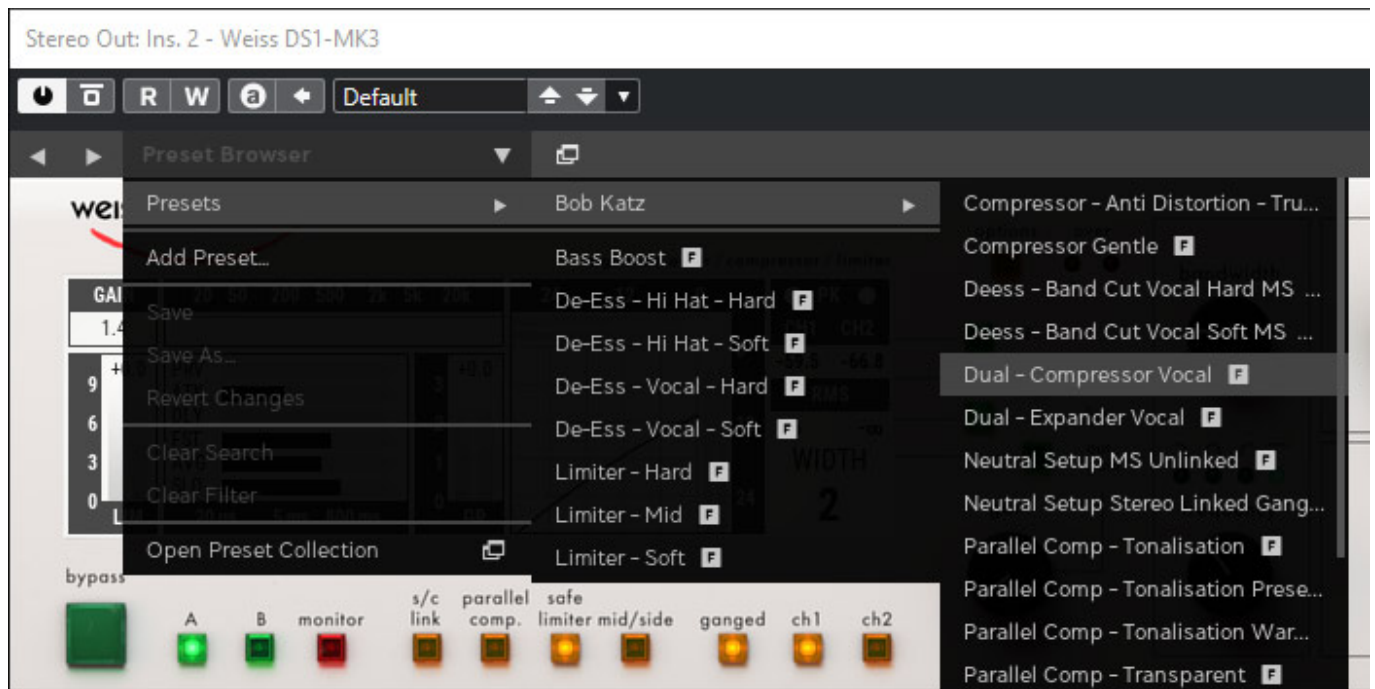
Stereo Out: Ins. 2 - Weiss DS1-MK3

R W Default

Preset Browser

Presets
Add Preset...
Save
Save As...
Revert Changes
Clear Search
Clear Filter
Open Preset Collection

Bob Katz
Bass Boost F
De-Ess - Hi Hat - Hard F
De-Ess - Hi Hat - Soft F
De-Ess - Vocal - Hard F
De-Ess - Vocal - Soft F
Limiter - Hard F
Limiter - Mid F
Limiter - Soft F

Compressor - Anti Distortion - Tru...
Compressor Gentle F
Deess - Band Cut Vocal Hard MS ...
Deess - Band Cut Vocal Soft MS ...
Dual - Compressor Vocal F
Dual - Expander Vocal F
Neutral Setup MS Unlinked F
Neutral Setup Stereo Linked Gang...
Parallel Comp - Tonalisation F
Parallel Comp - Tonalisation Prese...
Parallel Comp - Tonalisation War...
Parallel Comp - Transparent F

wei
GAI
1.4
9
6
3
0
WIDTH
2
bypass
A B monitor s/c link parallel comp. safe limiter mid/side ganged ch1 ch2